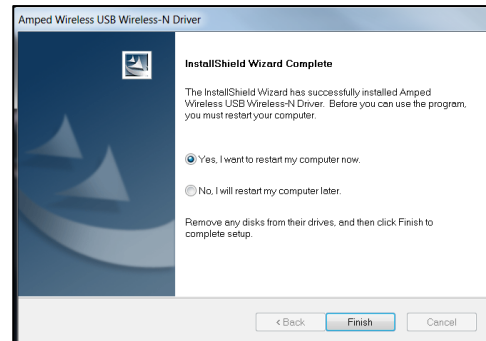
Amped Wireless USB Wireless-N Driver

InstallShield Wizard Complete

The InstallShield Wizard has successfully installed Amped Wireless USB Wireless-N Driver. Before you can use the program, you must restart your computer.

Yes, I want to restart my computer now.

No, I will restart my computer later.

Remove any disks from their drives, and then click Finish to complete setup.

< Back
Finish
Cancel